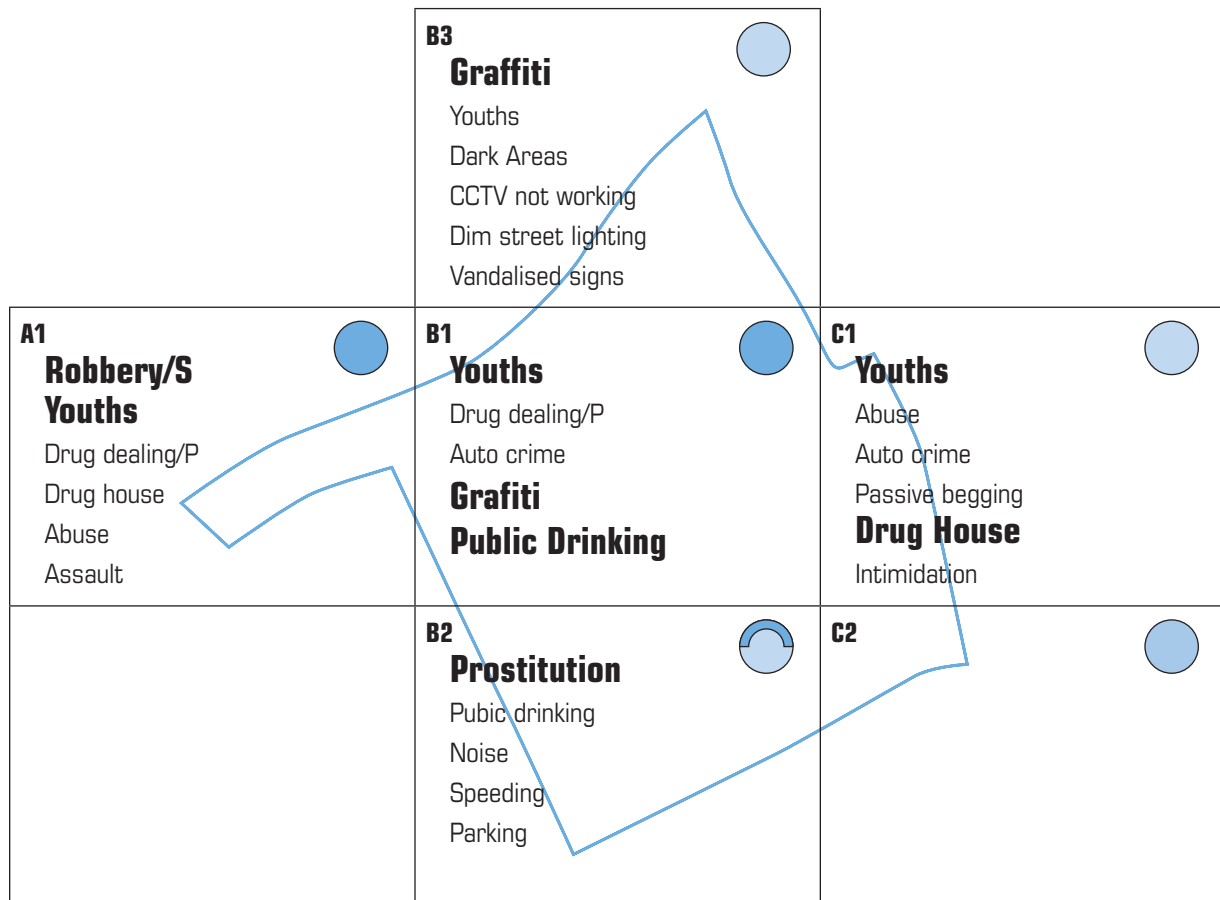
B3
Graffiti
Youths
Dark Areas
CCTV not working
Dim street lighting
Vandalised signs

A1
Robbery/S
Youths
Drug dealing/P
Drug house
Abuse
Assault

B1
Youths
Drug dealing/P
Auto crime
Grafiti
Public Drinking

C1
Youths
Abuse
Auto crime
Passive begging
Drug House
Intimidation

B2
Prostitution
Pubic drinking
Noise
Speeding
Parking

C2